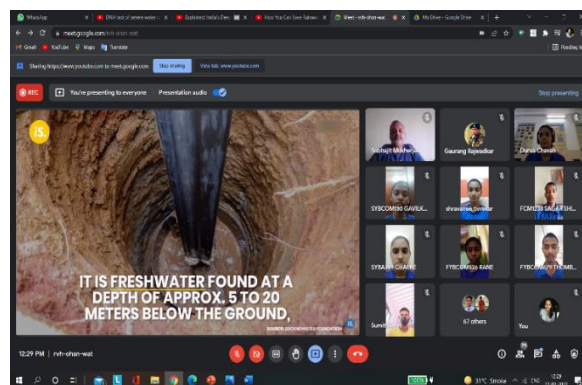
WhatsApp
DNA test of severe water c
Exploited India's Dee
How You Can Save Rainwat
Meet - rvh-ohsn-wat
My Drive - Google Drive

meet.google.com/rvh-ohsn-wat

Gmail YouTube Maps Translate

Sharing https://www.youtube.com to meet.google.com Stop sharing View tab: www.youtube.com

REC You're presenting to everyone Presentation audio

Stop presenting

IS

IT IS FRESHWATER FOUND AT A DEPTH OF APPROX. 5 TO 20 METERS BELOW THE GROUND,

SOURCE: GROUNDWATER FOUNDATION

Subhajit Mukherjee
Gaurang Rajwadkar
Durva Chavan
SYBCOM38 GAVLK...
shravanee tendulkar
FCM1238 SAGAR SH...
SYBA39 CHAVRE
FYBCOM62 RANE
FYBCOM29 THOMB...
Sumit
67 others
You

12:29 PM | rvh-ohsn-wat

31°C Smoke